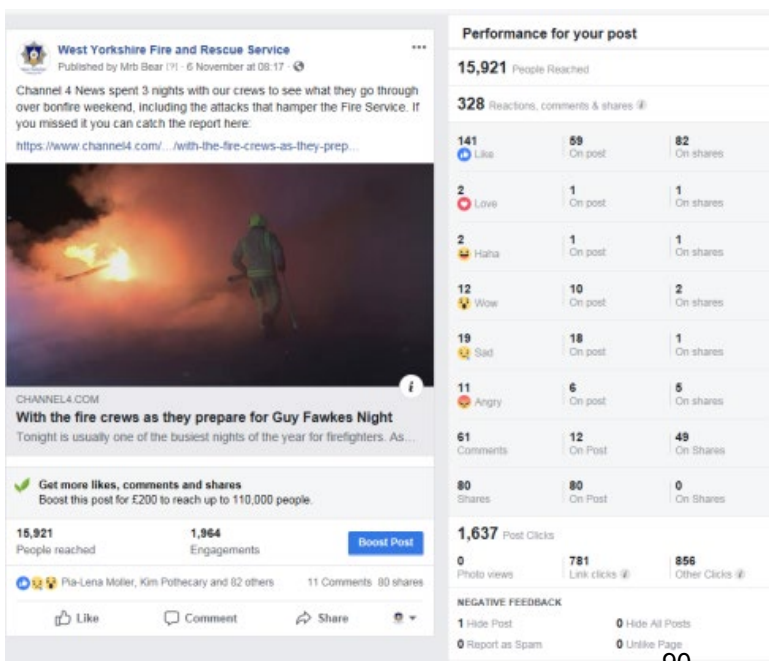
West Yorkshire Fire and Rescue Service
Published by Mrb Bear [?] · 6 November at 08:17 ·

Channel 4 News spent 3 nights with our crews to see what they go through over bonfire weekend, including the attacks that hamper the Fire Service. If you missed it you can catch the report here:
https://www.channel4.com/.../with-the-fire-crews-as-they-prep...

CHANNEL4.COM
With the fire crews as they prepare for Guy Fawkes Night
Tonight is usually one of the busiest nights of the year for firefighters. As...

Get more likes, comments and shares
Boost this post for £200 to reach up to 110,000 people.

15,921
People reached

1,964
Engagements

Boost Post

Pia-Lena Moller, Kim Pothecary and 82 others

11 Comments 80 shares

Like Comment Share

Performance for your post

15,921 People Reached

328 Reactions, comments & shares

| | | |
|---|---|---|
| 141 Like | 59 On post | 82 On shares |
| 2 Love | 1 On post | 1 On shares |
| 2 Haha | 1 On post | 1 On shares |
| 12 Wow | 10 On post | 2 On shares |
| 19 Sad | 18 On post | 1 On shares |
| 11 Angry | 6 On post | 5 On shares |
| 61 Comments | 12 On Post | 49 On Shares |
| 80 Shares | 80 On Post | 0 On Shares |

1,637 Post Clicks

| | | |
|---|---|---|
| 0 Photo views | 781 Link clicks | 856 Other Clicks |

NEGATIVE FEEDBACK
1 Hide Post
0 Hide All Posts
0 Report as Spam
0 Unlike Page

90